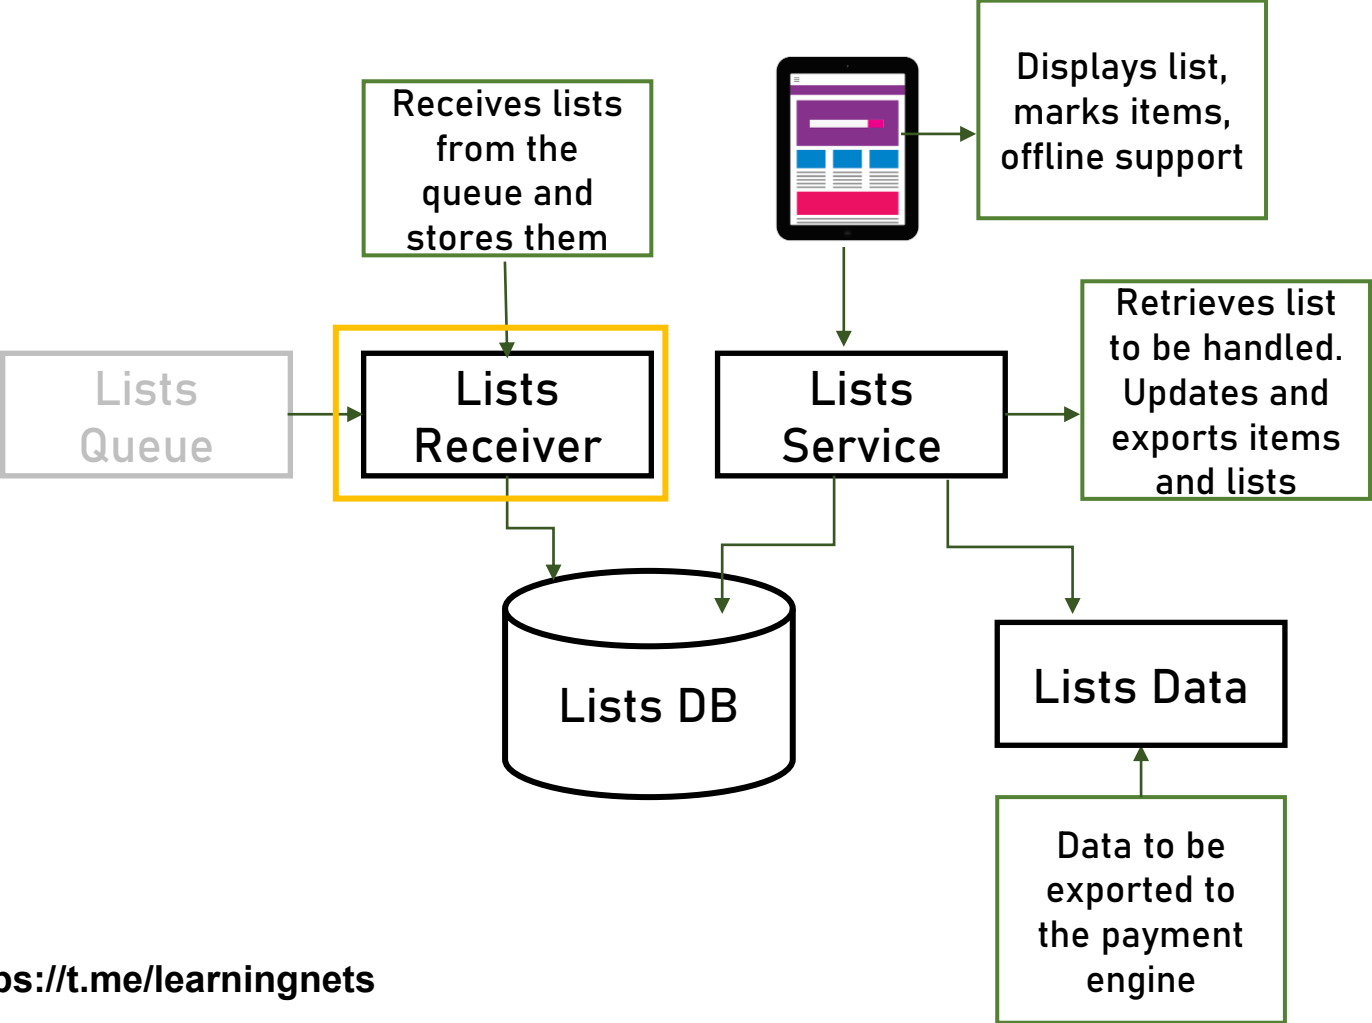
Receives lists from the queue and stores them

Displays list, marks items, offline support

Lists Queue

Lists Receiver

Lists Service

Retrieves list to be handled. Updates and exports items and lists

Lists DB

Lists Data

Data to be exported to the payment engine

ps://t.me/learningnets